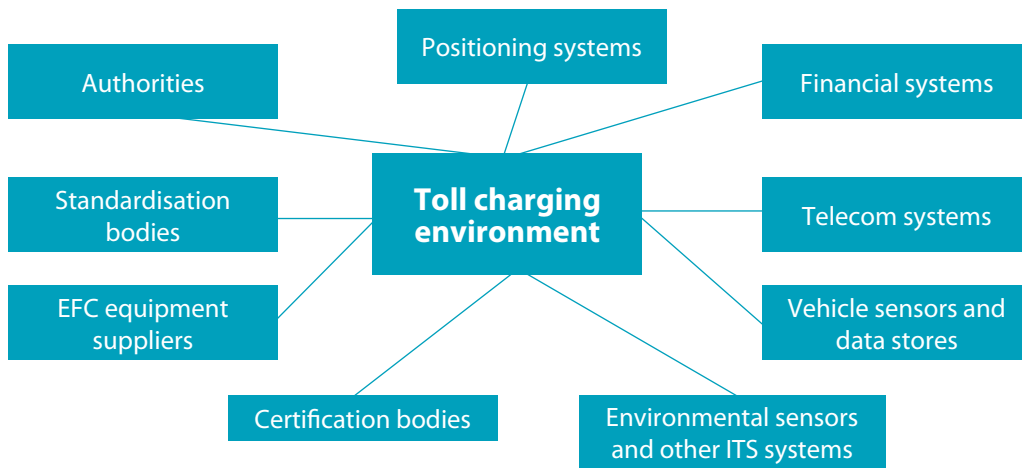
Positioning systems

Authorities

Financial systems

Standardisation bodies

Toll charging environment

Telecom systems

EFC equipment suppliers

Vehicle sensors and data stores

Certification bodies

Environmental sensors and other ITS systems